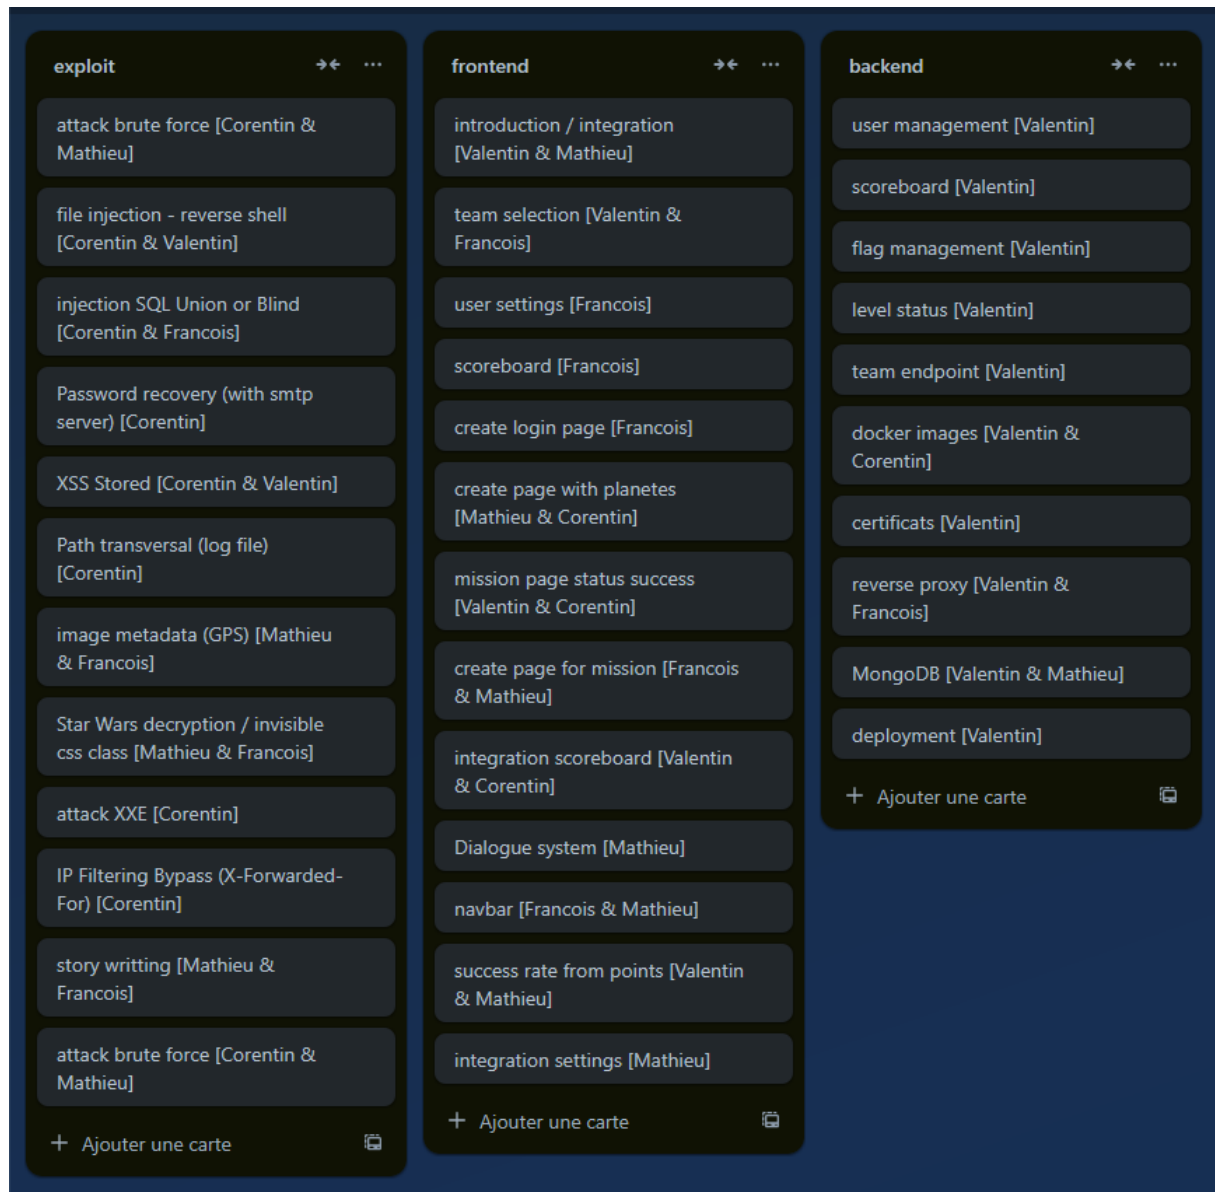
exploit

attack brute force [Corentin & Mathieu]

file injection - reverse shell [Corentin & Valentin]

injection SQL Union or Blind [Corentin & Francois]

Password recovery (with smtp server) [Corentin]

XSS Stored [Corentin & Valentin]

Path transversal (log file) [Corentin]

image metadata (GPS) [Mathieu & Francois]

Star Wars decryption / invisible css class [Mathieu & Francois]

attack XXE [Corentin]

IP Filtering Bypass (X-Forwarded-For) [Corentin]

story writting [Mathieu & Francois]

attack brute force [Corentin & Mathieu]

+ Ajouter une carte

frontend

introduction / integration [Valentin & Mathieu]

team selection [Valentin & Francois]

user settings [Francois]

scoreboard [Francois]

create login page [Francois]

create page with planetes [Mathieu & Corentin]

mission page status success [Valentin & Corentin]

create page for mission [Francois & Mathieu]

integration scoreboard [Valentin & Corentin]

Dialogue system [Mathieu]

navbar [Francois & Mathieu]

success rate from points [Valentin & Mathieu]

integration settings [Mathieu]

+ Ajouter une carte

backend

user management [Valentin]

scoreboard [Valentin]

flag management [Valentin]

level status [Valentin]

team endpoint [Valentin]

docker images [Valentin & Corentin]

certificats [Valentin]

reverse proxy [Valentin & Francois]

MongoDB [Valentin & Mathieu]

deployment [Valentin]

+ Ajouter une carte